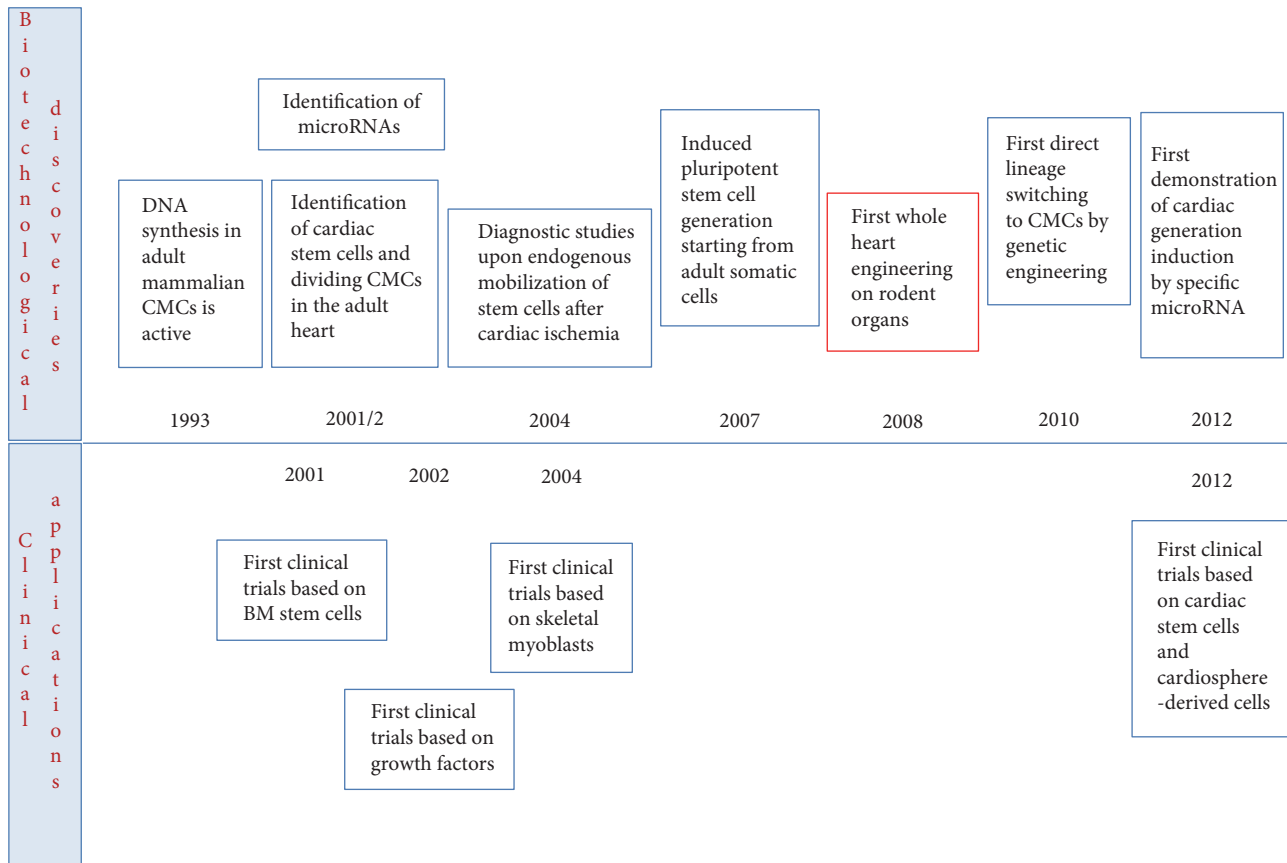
Biotechnological discoveries

Identification of microRNAs

DNA synthesis in adult mammalian CMCs is active

Identification of cardiac stem cells and dividing CMCs in the adult heart

Diagnostic studies upon endogenous mobilization of stem cells after cardiac ischemia

Induced pluripotent stem cell generation starting from adult somatic cells

First whole heart engineering on rodent organs

First direct lineage switching to CMCs by genetic engineering

First demonstration of cardiac generation induction by specific microRNA

1993

2001/2

2004

2007

2008

2010

2012

Clinical applications

2001

2002

2004

2012

First clinical trials based on BM stem cells

First clinical trials based on skeletal myoblasts

First clinical trials based on growth factors

First clinical trials based on cardiac stem cells and cardiosphere -derived cells